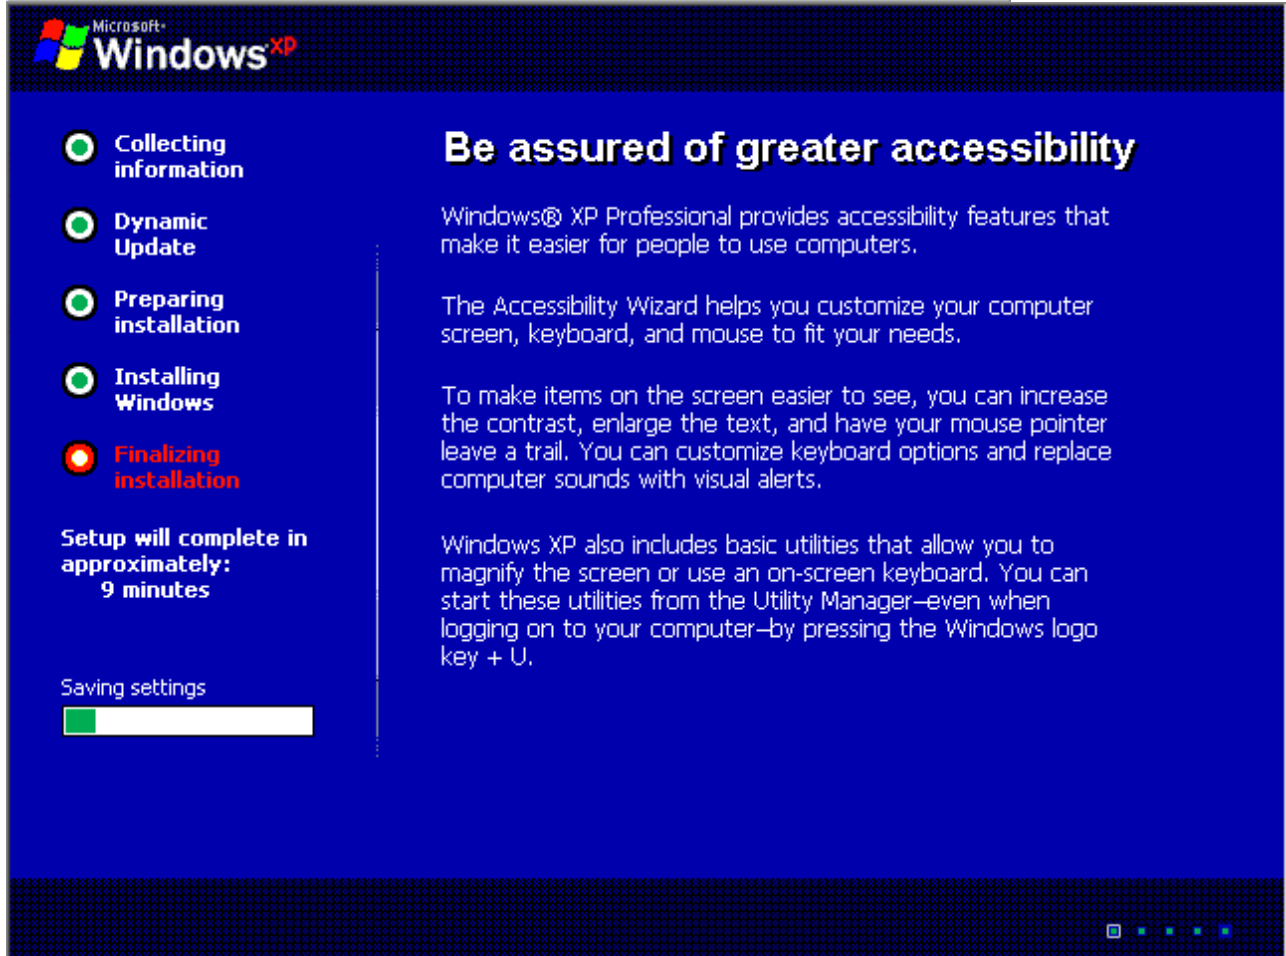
Microsoft
Windows XP

Collecting information

Dynamic Update

Preparing installation

Installing Windows

Finalizing installation

Setup will complete in approximately:
9 minutes

Saving settings

Be assured of greater accessibility

Windows® XP Professional provides accessibility features that make it easier for people to use computers.

The Accessibility Wizard helps you customize your computer screen, keyboard, and mouse to fit your needs.

To make items on the screen easier to see, you can increase the contrast, enlarge the text, and have your mouse pointer leave a trail. You can customize keyboard options and replace computer sounds with visual alerts.

Windows XP also includes basic utilities that allow you to magnify the screen or use an on-screen keyboard. You can start these utilities from the Utility Manager—even when logging on to your computer—by pressing the Windows logo key + U.